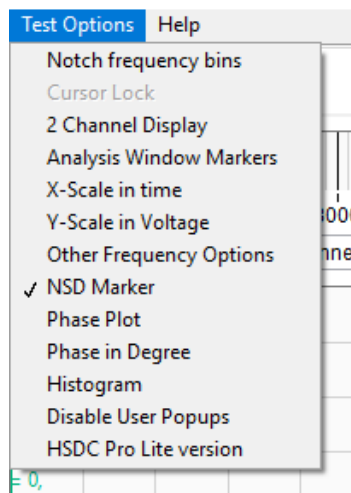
Test Options Help

Notch frequency bins
Cursor Lock
2 Channel Display
Analysis Window Markers
X-Scale in time
Y-Scale in Voltage
Other Frequency Options
✓ NSD Marker
Phase Plot
Phase in Degree
Histogram
Disable User Popups
HSDC Pro Lite version

800
nne
= 0,